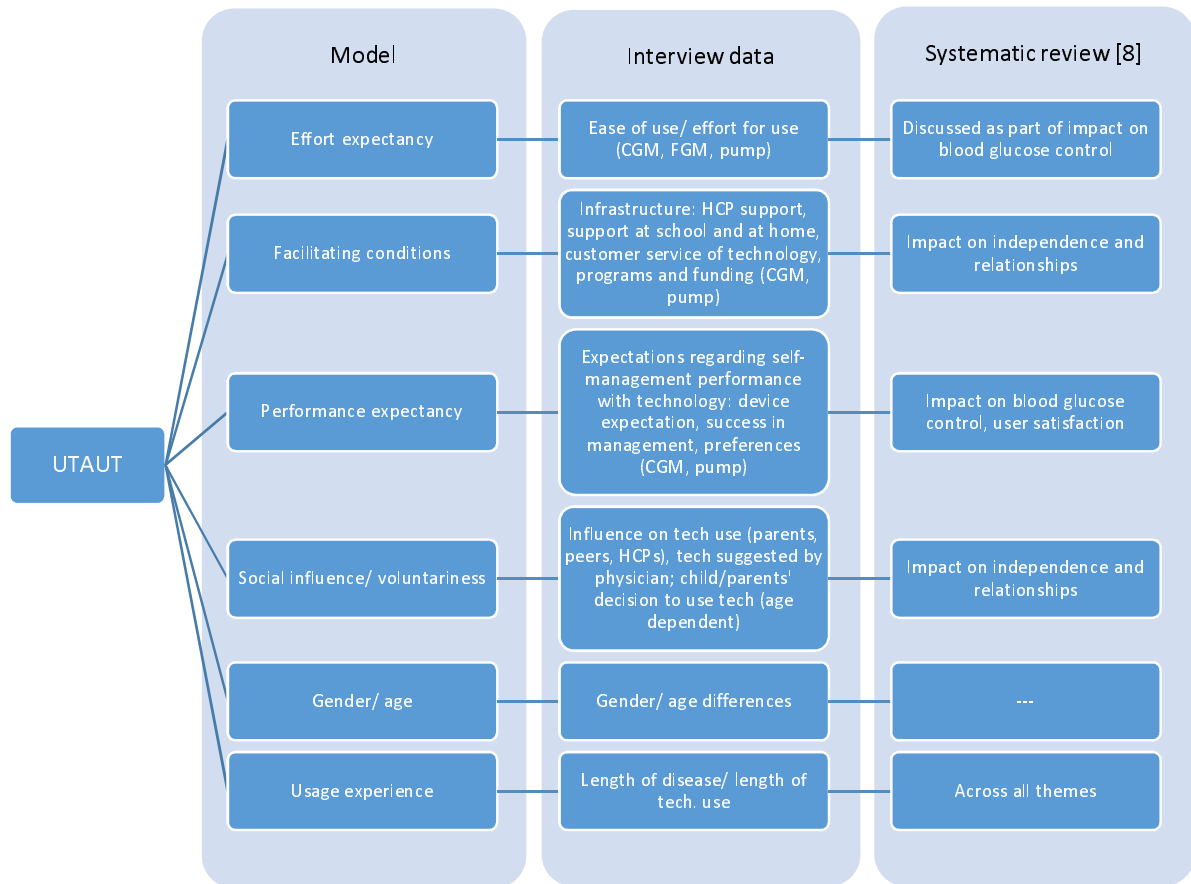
Model

Interview data

Systematic review [8]

UTAUT

Effort expectancy

Ease of use/ effort for use (CGM, FGM, pump)

Discussed as part of impact on blood glucose control

Facilitating conditions

Infrastructure: HCP support, support at school and at home, customer service of technology, programs and funding (CGM, pump)

Impact on independence and relationships

Performance expectancy

Expectations regarding self-management performance with technology: device expectation, success in management, preferences (CGM, pump)

Impact on blood glucose control, user satisfaction

Social influence/ voluntariness

Influence on tech use (parents, peers, HCPs), tech suggested by physician; child/parents' decision to use tech (age dependent)

Impact on independence and relationships

Gender/ age

Gender/ age differences

---

Usage experience

Length of disease/ length of tech. use

Across all themes